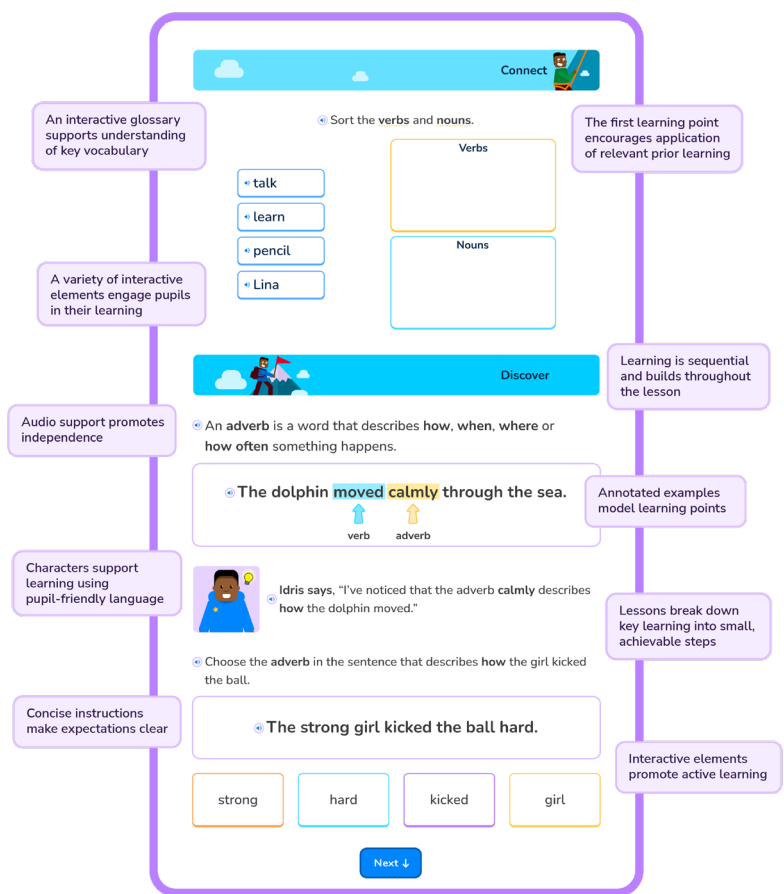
Connect

An interactive glossary supports understanding of key vocabulary

Sort the **verbs** and **nouns**.

The first learning point encourages application of relevant prior learning

Verbs

talk

learn

pencil

Lina

Nouns

A variety of interactive elements engage pupils in their learning

Discover

Learning is sequential and builds throughout the lesson

Audio support promotes independence

An **adverb** is a word that describes **how**, **when**, **where** or **how often** something happens.

The dolphin moved calmly through the sea.

verb

adverb

Annotated examples model learning points

Characters support learning using pupil-friendly language

**Idris says**, "I've noticed that the adverb **calmly** describes **how** the dolphin moved."

Lessons break down key learning into small, achievable steps

Choose the **adverb** in the sentence that describes **how** the girl kicked the ball.

Concise instructions make expectations clear

The strong girl kicked the ball hard.

Interactive elements promote active learning

strong

hard

kicked

girl

Next ↓